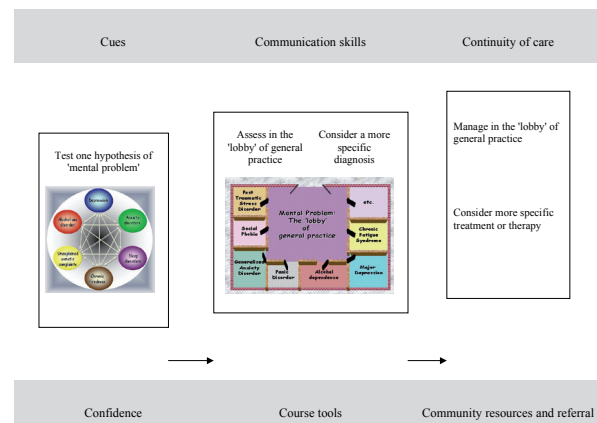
Cues

Communication skills

Continuity of care

Test one hypothesis of 'mental problem'

Depression

Anxiety disorders

Sleep disorders

Chronic tiredness

Unexplained somatic complaints

Alcohol-use disorder

Assess in the 'lobby' of general practice

Consider a more specific diagnosis

Post Traumatic Stress Disorder

Mental Problem: The 'lobby' of general practice

etc.

Social Phobia

Chronic Fatigue Syndrome

Generalized Anxiety Disorder

Panic Disorder

Alcohol dependence

Major Depression

Manage in the 'lobby' of general practice

Consider more specific treatment or therapy

Confidence

Course tools

Community resources and referral